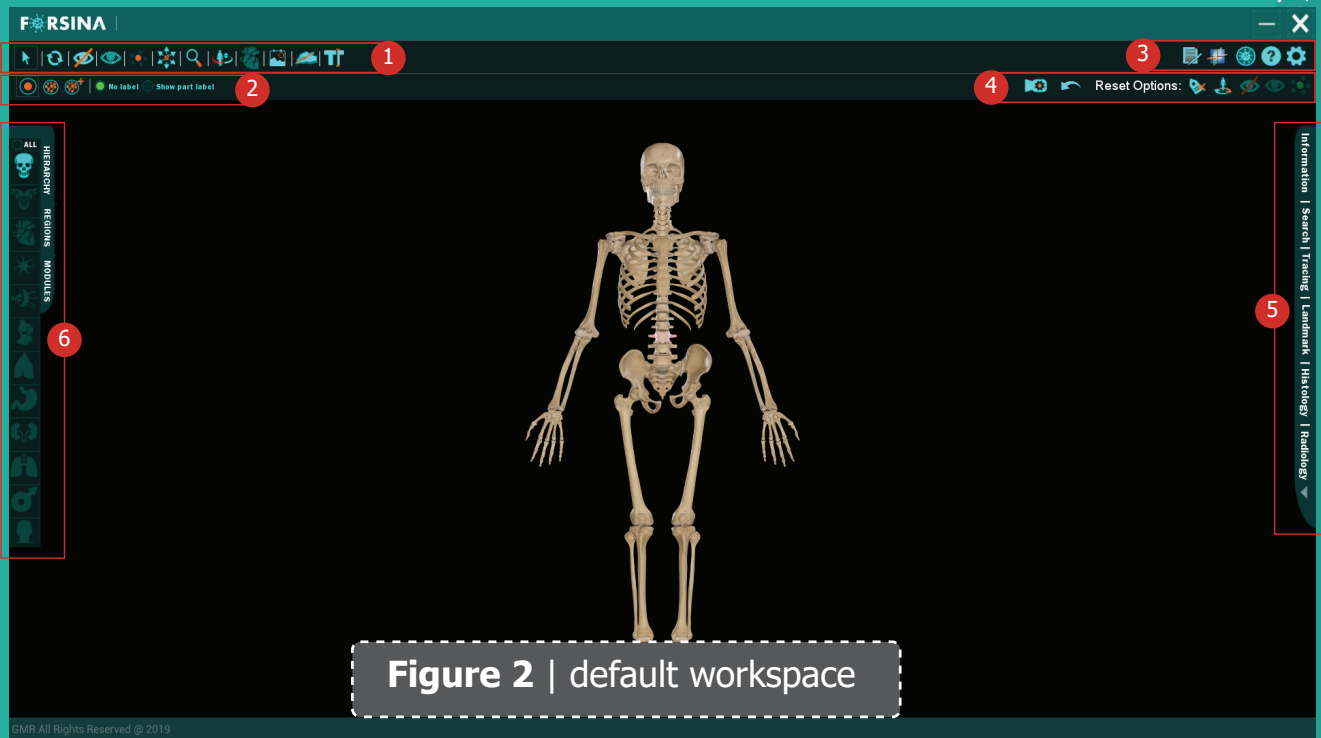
FORSINA

1

2

No label Show part label

3

4

Reset Options:

ALL

HIERARCHY

REGIONS

MODULES

6

Information | Search | Tracing | Landmark | Histology | Radiology

5

Figure 2 | default workspace

GMR All Rights Reserved @ 2019